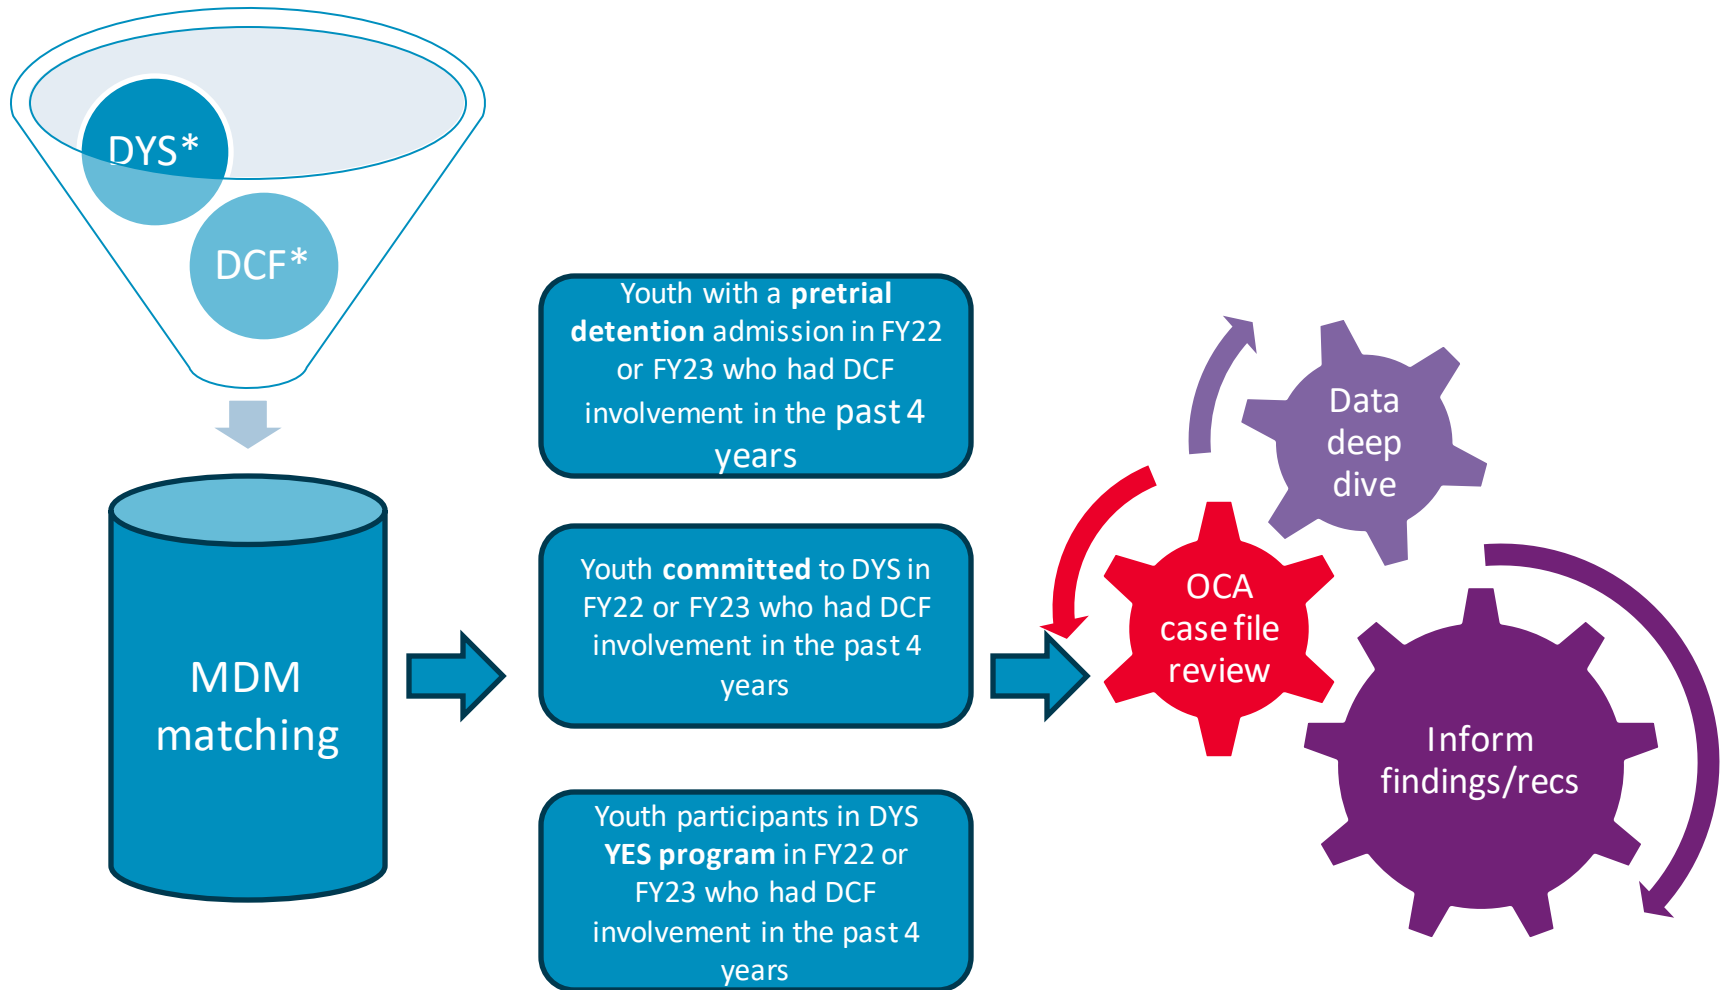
DYS*

DCF*

MDM matching

Youth with a **pretrial detention** admission in FY22 or FY23 who had DCF involvement in the past 4 years

Youth **committed** to DYS in FY22 or FY23 who had DCF involvement in the past 4 years

Youth participants in DYS **YES program** in FY22 or FY23 who had DCF involvement in the past 4 years

Data deep dive

OCA case file review

Inform findings/recs